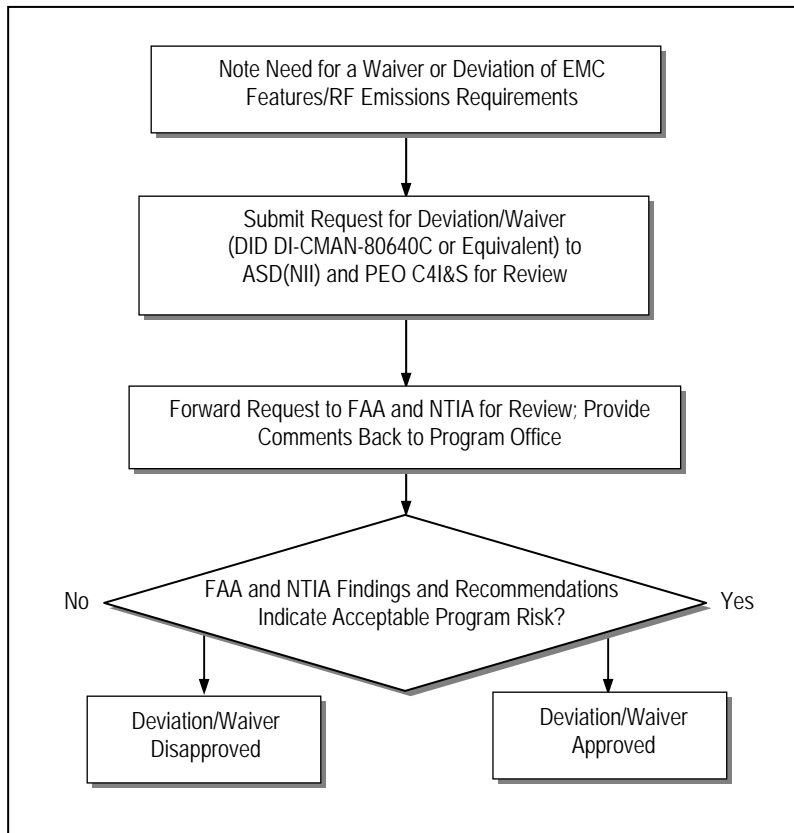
Note Need for a Waiver or Deviation of EMC Features/RF Emissions Requirements

Submit Request for Deviation/Waiver (DID DI-CMAN-80640C or Equivalent) to ASD(NII) and PEO C4I&S for Review

Forward Request to FAA and NTIA for Review; Provide Comments Back to Program Office

No

FAA and NTIA Findings and Recommendations Indicate Acceptable Program Risk?

Yes

Deviation/Waiver Disapproved

Deviation/Waiver Approved